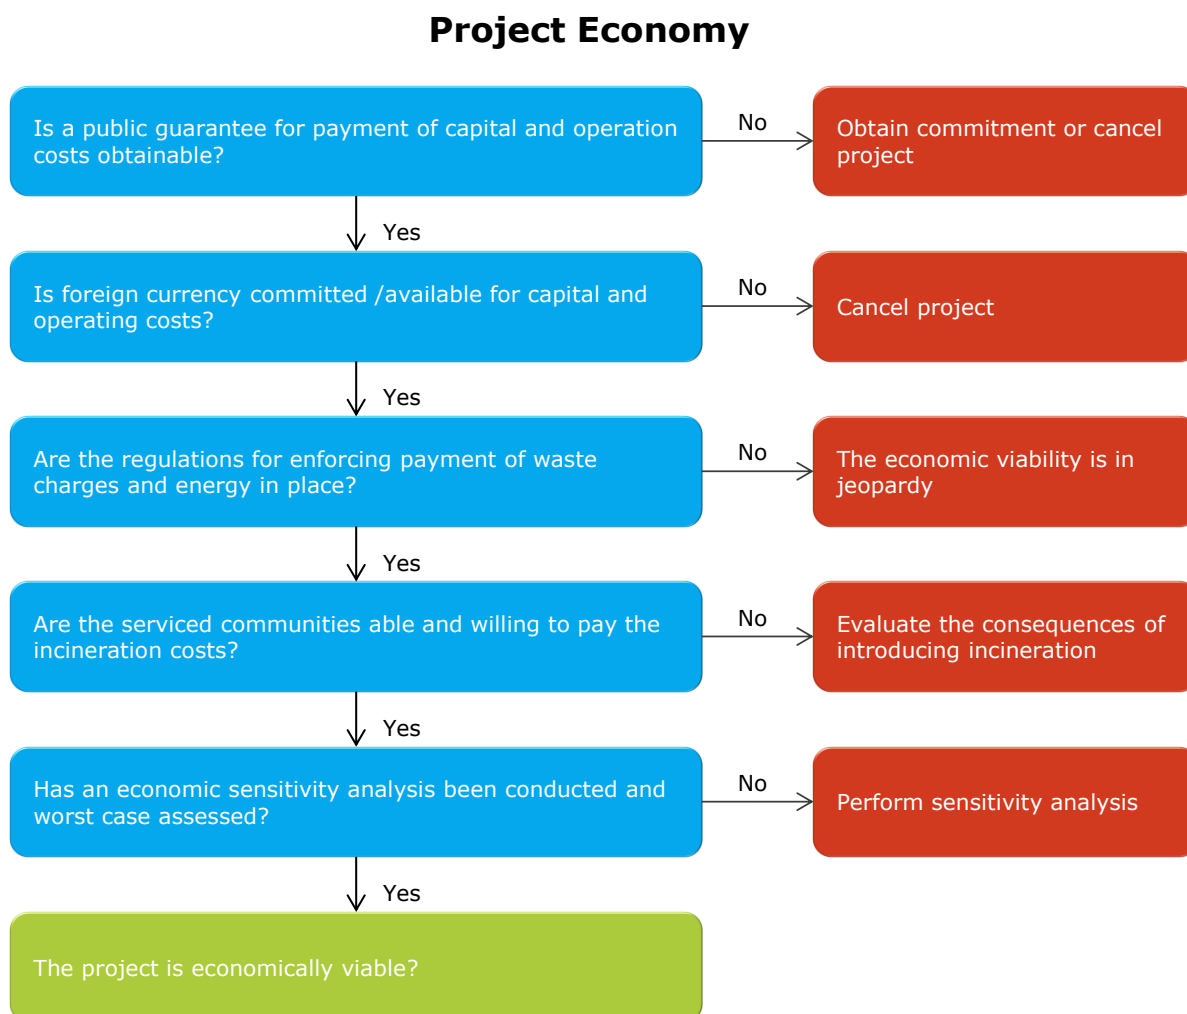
Project Economy

Is a public guarantee for payment of capital and operation costs obtainable?

No

Obtain commitment or cancel project

Yes

Is foreign currency committed /available for capital and operating costs?

No

Cancel project

Yes

Are the regulations for enforcing payment of waste charges and energy in place?

No

The economic viability is in jeopardy

Yes

Are the serviced communities able and willing to pay the incineration costs?

No

Evaluate the consequences of introducing incineration

Yes

Has an economic sensitivity analysis been conducted and worst case assessed?

No

Perform sensitivity analysis

Yes

The project is economically viable?